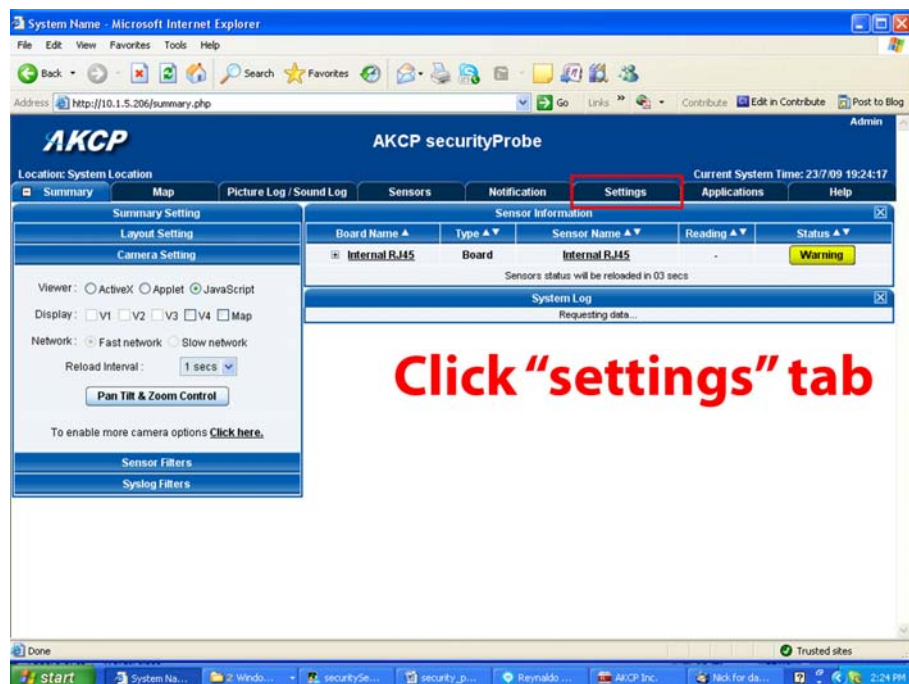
System Name - Microsoft Internet Explorer

File Edit View Favorites Tools Help

Back Search Favorites

Address http://10.1.5.206/summary.php Go Links Contribute Edit in Contribute Post to Blog

AKCP

AKCP securityProbe

Admin

Location: System Location

Current System Time: 23/7/09 19:24:17

Summary | Map | Picture Log / Sound Log | Sensors | Notification | Settings | Applications | Help

Summary Setting

Layout Setting

Camera Setting

Viewer: ActiveX Applet JavaScript

Display: V1 V2 V3 V4 Map

Network: Fast network Slow network

Reload Interval: 1 secs

Pan Tilt & Zoom Control

To enable more camera options Click here.

Sensor Filters

Syslog Filters

Sensor Information

| Board Name ▲ | Type ▲▼ | Sensor Name ▲▼ | Reading ▲▼ | Status ▲▼ |
|---|---|---|---|---|
| Internal RJ45 | Board | Internal RJ45 | - | Warning |

Sensors status will be reloaded in 03 secs

System Log

Requesting data...

Click "settings" tab

Done

Trusted sites

start System Na... 2 Windo... securitySe... security_p... Reynaldo ... AKCP Inc. Nick for da... 2:24 PM